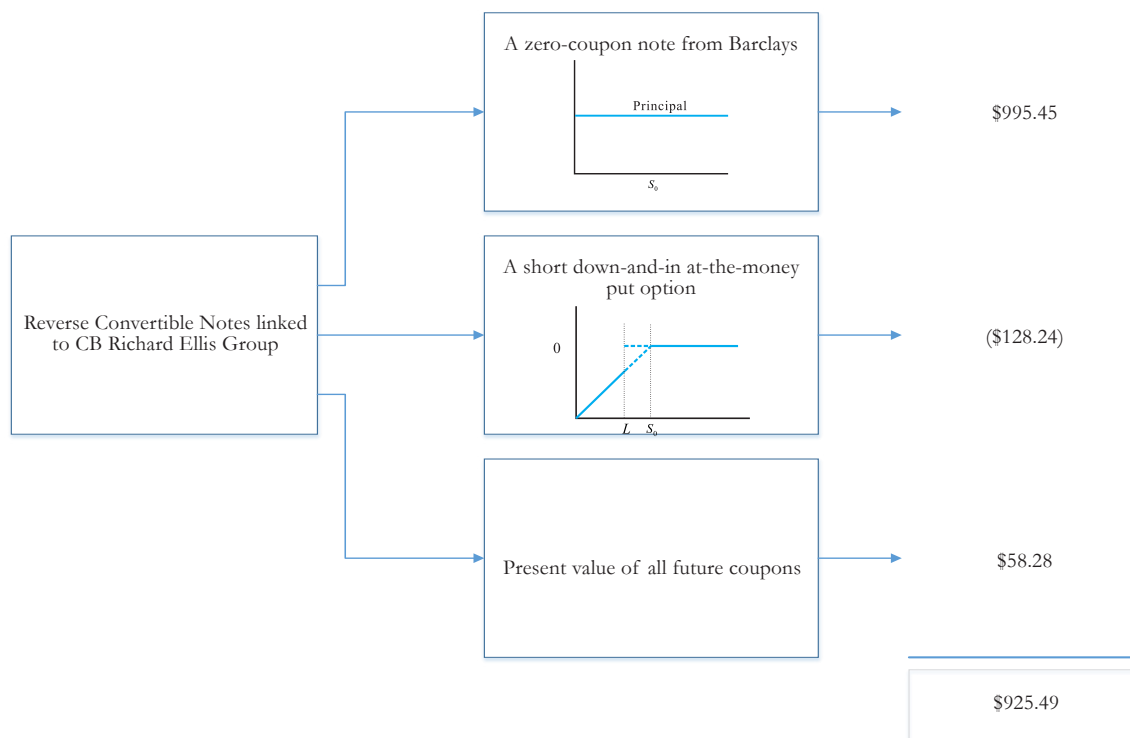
Reverse Convertible Notes linked to CB Richard Ellis Group

A zero-coupon note from Barclays

Principal

$S_0$

$995.45

A short down-and-in at-the-money put option

0

$L$ $S_0$

($128.24)

Present value of all future coupons

$58.28

$925.49